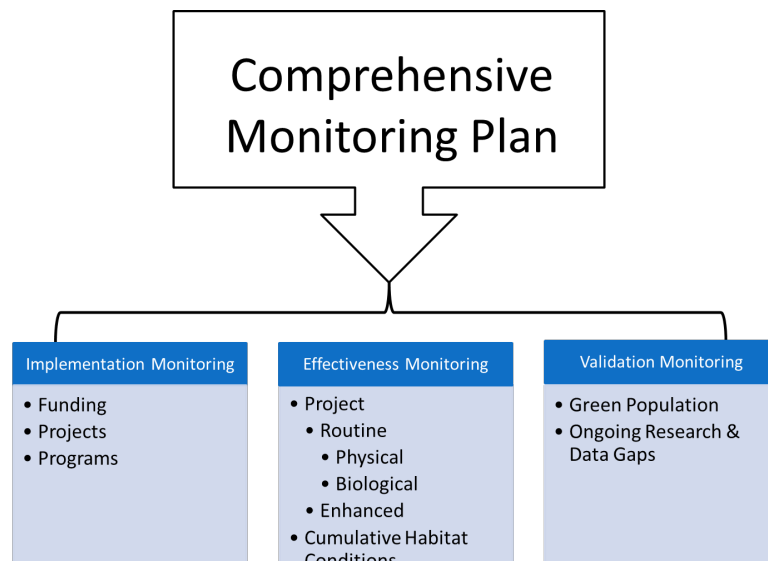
Comprehensive Monitoring Plan

Implementation Monitoring
- Funding
- Projects
- Programs

Effectiveness Monitoring
- Project
  - Routine
    - Physical
    - Biological
  - Enhanced
- Cumulative Habitat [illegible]

Validation Monitoring
- Green Population
- Ongoing Research & Data Gaps